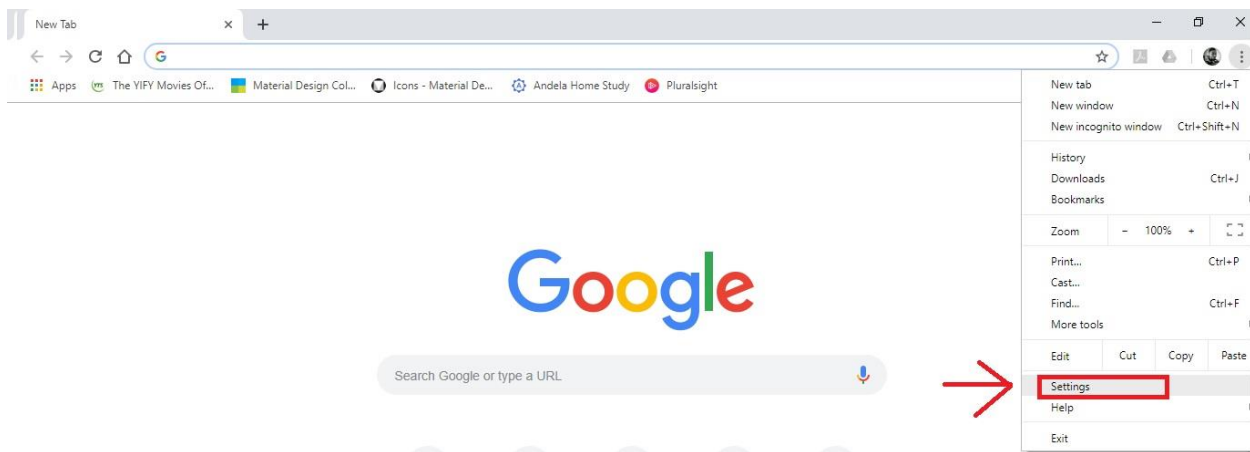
New Tab ×
+
Apps The YIFY Movies Of... Material Design Col... Icons - Material De... Andela Home Study Pluralsight

New tab Ctrl+T
New window Ctrl+N
New incognito window Ctrl+Shift+N
History
Downloads Ctrl+J
Bookmarks
Zoom - 100% +
Print... Ctrl+P
Cast...
Find... Ctrl+F
More tools
Edit Cut Copy Paste
Settings
Help
Exit

Google

Search Google or type a URL